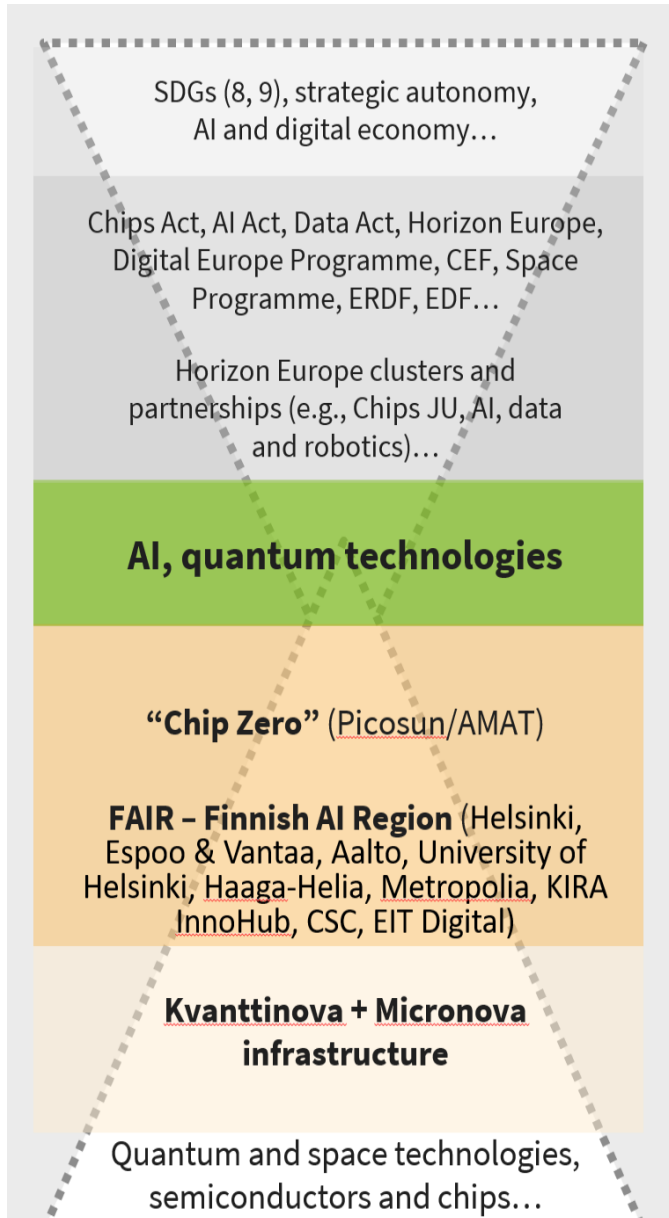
SDGs (8, 9), strategic autonomy, AI and digital economy…

Chips Act, AI Act, Data Act, Horizon Europe, Digital Europe Programme, CEF, Space Programme, ERDF, EDF…

Horizon Europe clusters and partnerships (e.g., Chips JU, AI, data and robotics)…

AI, quantum technologies

“Chip Zero” (Picosun/AMAT)

FAIR – Finnish AI Region (Helsinki, Espoo & Vantaa, Aalto, University of Helsinki, Haaga-Helia, Metropolia, KIRA InnoHub, CSC, EIT Digital)

Kvanttinova + Micronova infrastructure

Quantum and space technologies, semiconductors and chips…